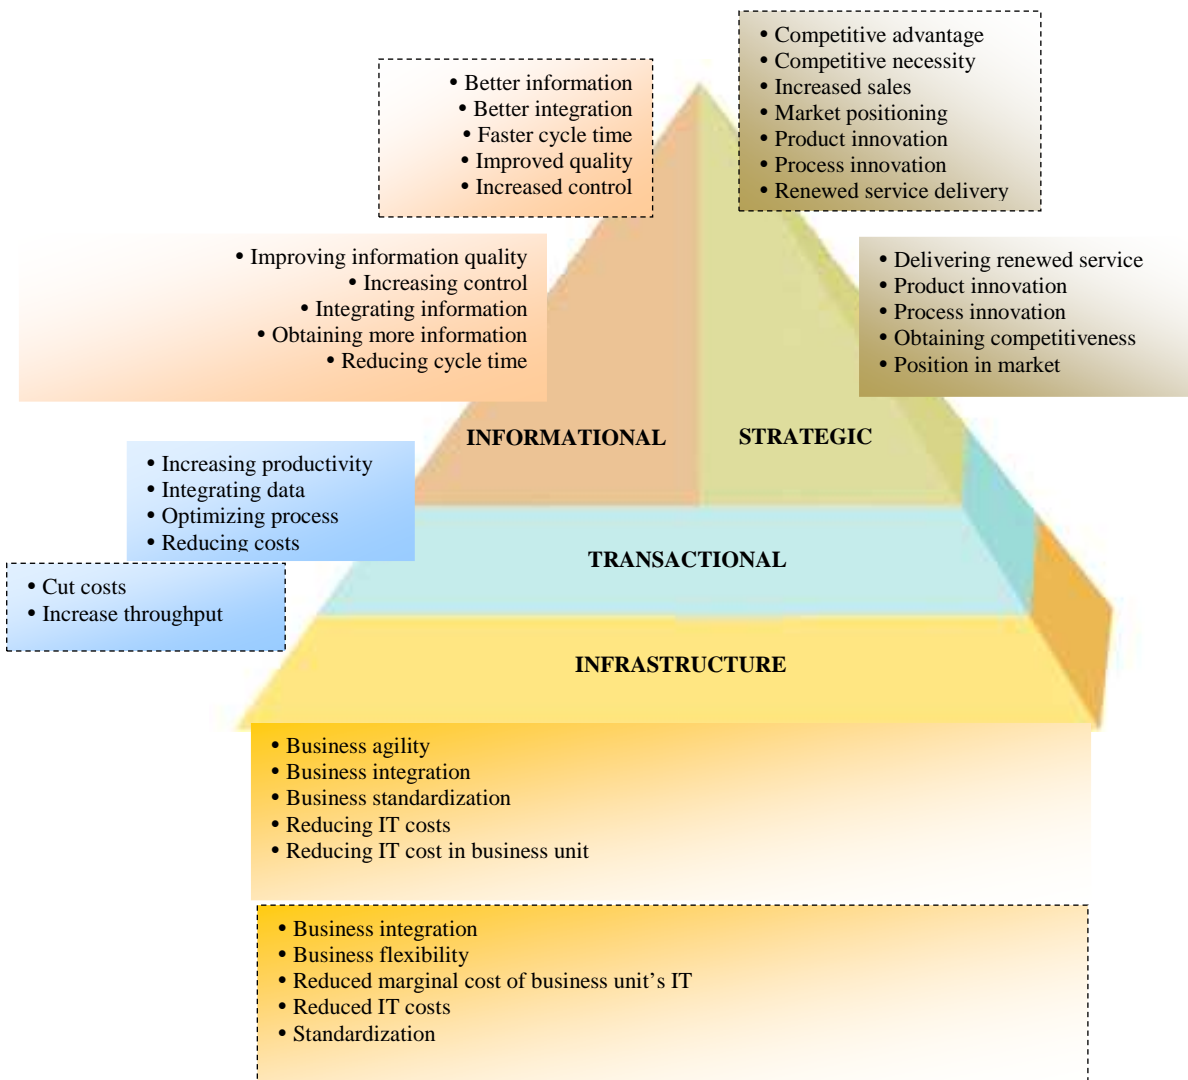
• Better information
• Better integration
• Faster cycle time
• Improved quality
• Increased control

• Competitive advantage
• Competitive necessity
• Increased sales
• Market positioning
• Product innovation
• Process innovation
• Renewed service delivery

• Improving information quality
• Increasing control
• Integrating information
• Obtaining more information
• Reducing cycle time

• Delivering renewed service
• Product innovation
• Process innovation
• Obtaining competitiveness
• Position in market

INFORMATIONAL

STRATEGIC

• Increasing productivity
• Integrating data
• Optimizing process
• Reducing costs

TRANSACTIONAL

• Cut costs
• Increase throughput

INFRASTRUCTURE

• Business agility
• Business integration
• Business standardization
• Reducing IT costs
• Reducing IT cost in business unit

• Business integration
• Business flexibility
• Reduced marginal cost of business unit's IT
• Reduced IT costs
• Standardization